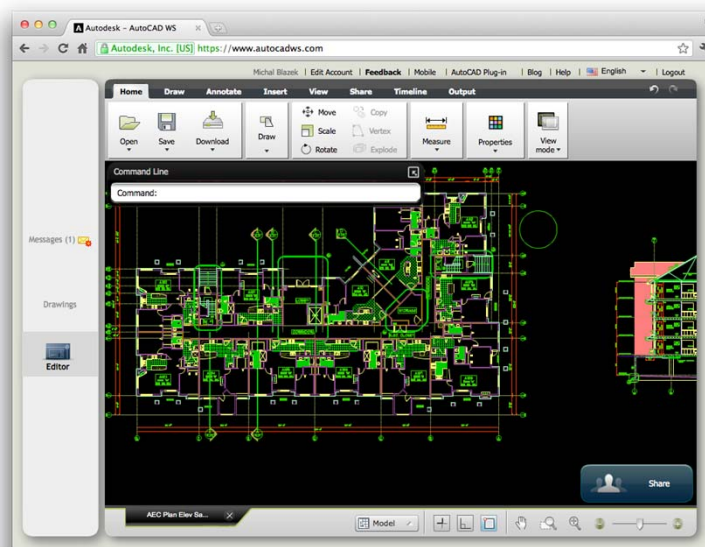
Autodesk - AutoCAD WS

Autodesk, Inc. [US] https://www.autocadws.com

Michal Blazek | Edit Account | Feedback | Mobile | AutoCAD Plug-in | Blog | Help | English | Logout

Home Draw Annotate Insert View Share Timeline Output

Open Save Download Draw Move Scale Rotate Copy Vertex Explode Measure Properties View mode

Command Line

Command:

Messages (1)

Drawings

Editor

Share

AEC Plan Elev Sa...

Model